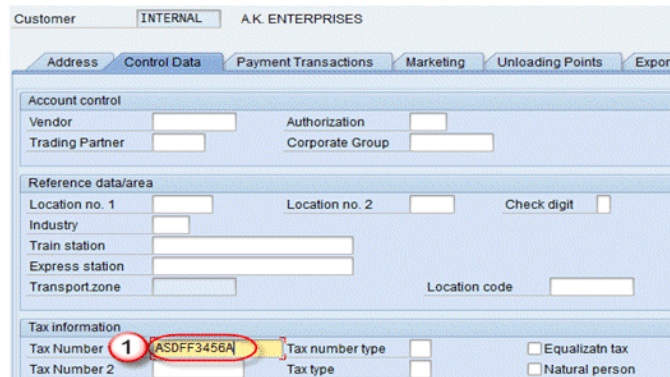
Customer INTERNAL A.K. ENTERPRISES

Address | Control Data | Payment Transactions | Marketing | Unloading Points | Expor

Account control

Vendor

Authorization

Trading Partner

Corporate Group

Reference data/area

Location no. 1

Location no. 2

Check digit

Industry

Train station

Express station

Transport zone

Location code

Tax information

Tax Number 1

ASDFF3456A

Tax number type

Equalizatn tax

Tax Number 2

Tax type

Natural person